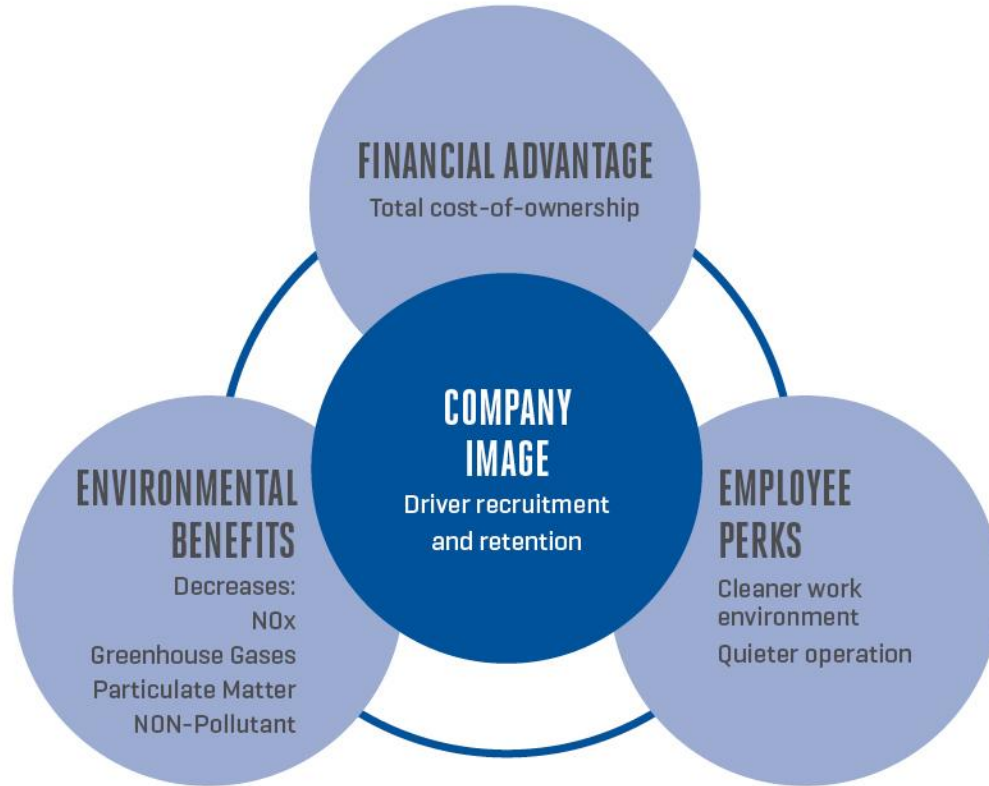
FINANCIAL ADVANTAGE
Total cost-of-ownership

COMPANY IMAGE
Driver recruitment and retention

ENVIRONMENTAL BENEFITS
Decreases:
NOx
Greenhouse Gases
Particulate Matter
NON-Pollutant

EMPLOYEE PERKS
Cleaner work environment
Quieter operation